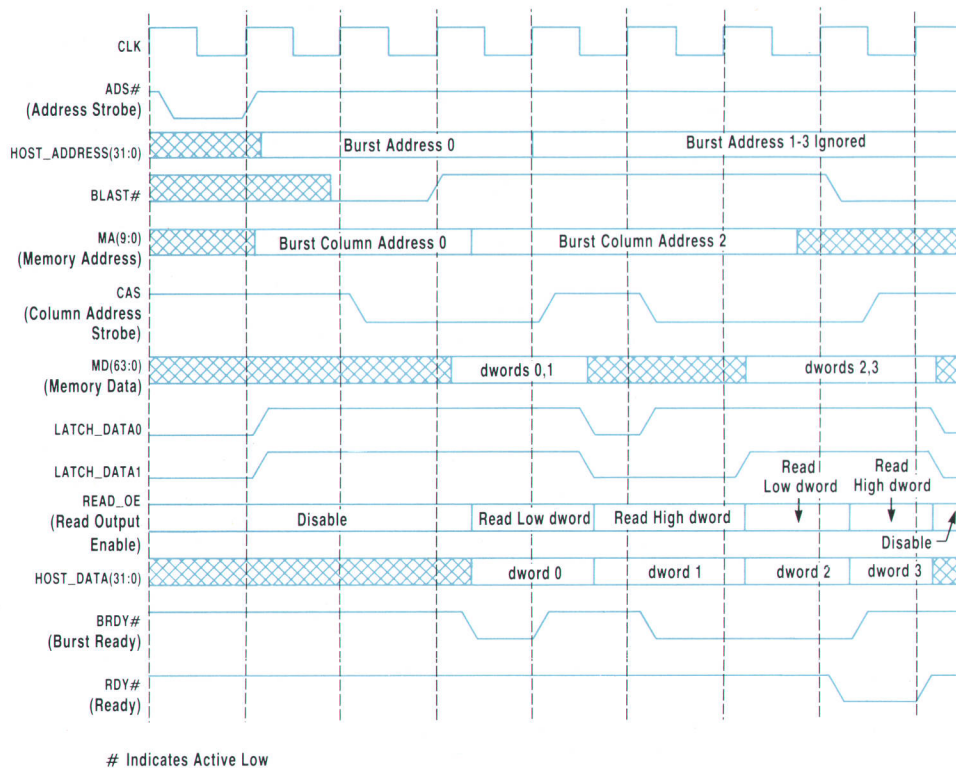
CLK

ADS#
(Address Strobe)

HOST_ADDRESS(31:0)

Burst Address 0

Burst Address 1-3 Ignored

BLAST#

MA(9:0)
(Memory Address)

Burst Column Address 0

Burst Column Address 2

CAS
(Column Address
Strobe)

MD(63:0)
(Memory Data)

dwords 0,1

dwords 2,3

LATCH_DATA0

LATCH_DATA1

READ_OE
(Read Output
Enable)

Disable

Read Low dword

Read High dword

Read
Low dword

Read
High dword

Disable

HOST_DATA(31:0)

dword 0

dword 1

dword 2

dword 3

BRDY#
(Burst Ready)

RDY#
(Ready)

# Indicates Active Low